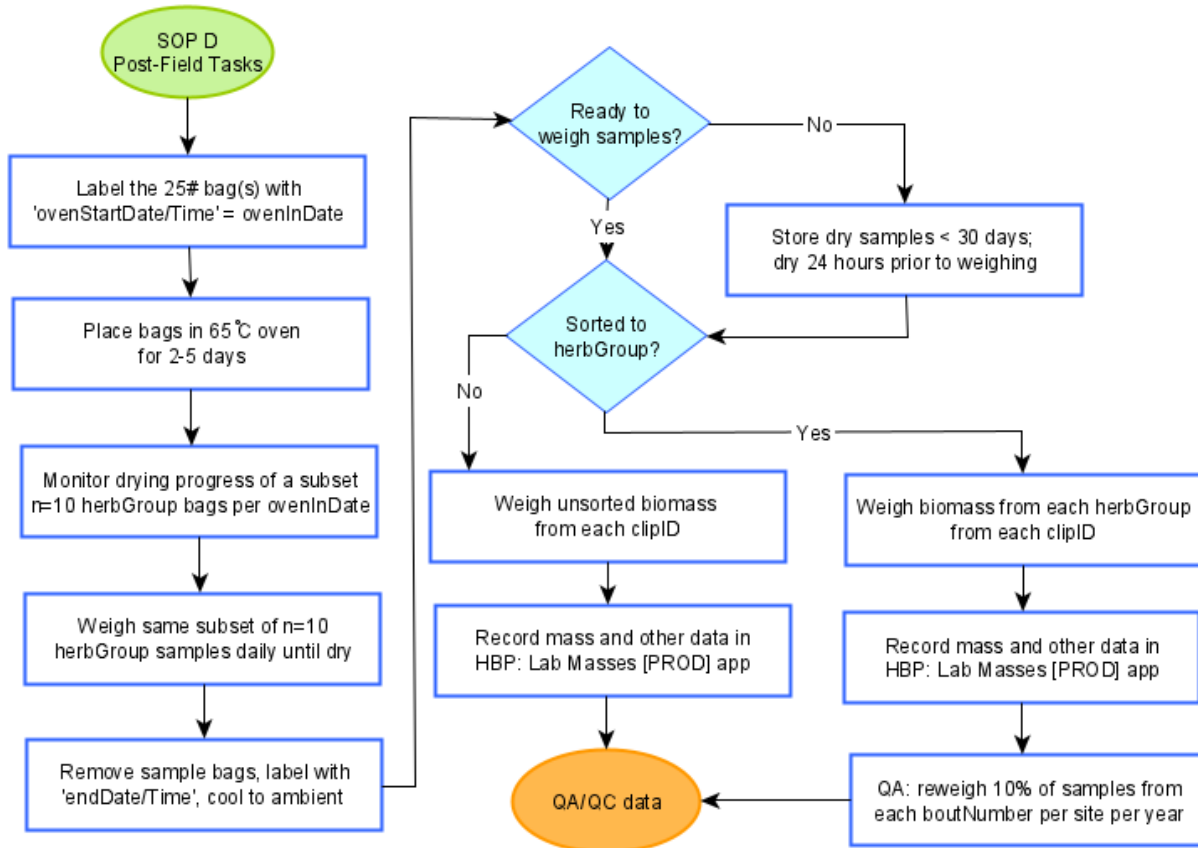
SOP D
Post-Field Tasks

Label the 25# bag(s) with 'ovenStartDate/Time' = ovenInDate

Place bags in 65°C oven for 2-5 days

Monitor drying progress of a subset n=10 herbGroup bags per ovenInDate

Weigh same subset of n=10 herbGroup samples daily until dry

Remove sample bags, label with 'endDate/Time', cool to ambient

Ready to weigh samples?

No

Store dry samples < 30 days; dry 24 hours prior to weighing

Yes

Sorted to herbGroup?

No

Yes

Weigh unsorted biomass from each clipID

Record mass and other data in HBP: Lab Masses [PROD] app

Weigh biomass from each herbGroup from each clipID

Record mass and other data in HBP: Lab Masses [PROD] app

QA: reweigh 10% of samples from each boutNumber per site per year

QA/QC data